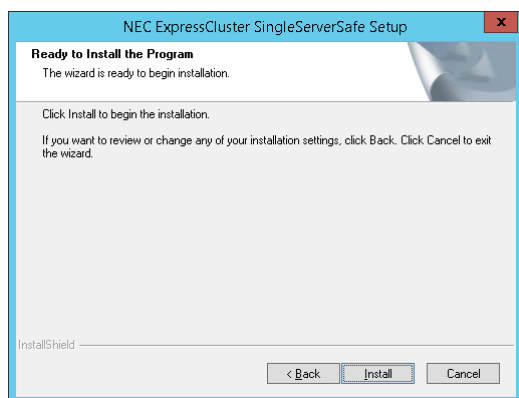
NEC ExpressCluster SingleServerSafe Setup

Ready to Install the Program

The wizard is ready to begin installation.

Click Install to begin the installation.

If you want to review or change any of your installation settings, click Back. Click Cancel to exit the wizard.

InstallShield

< Back

Install

Cancel